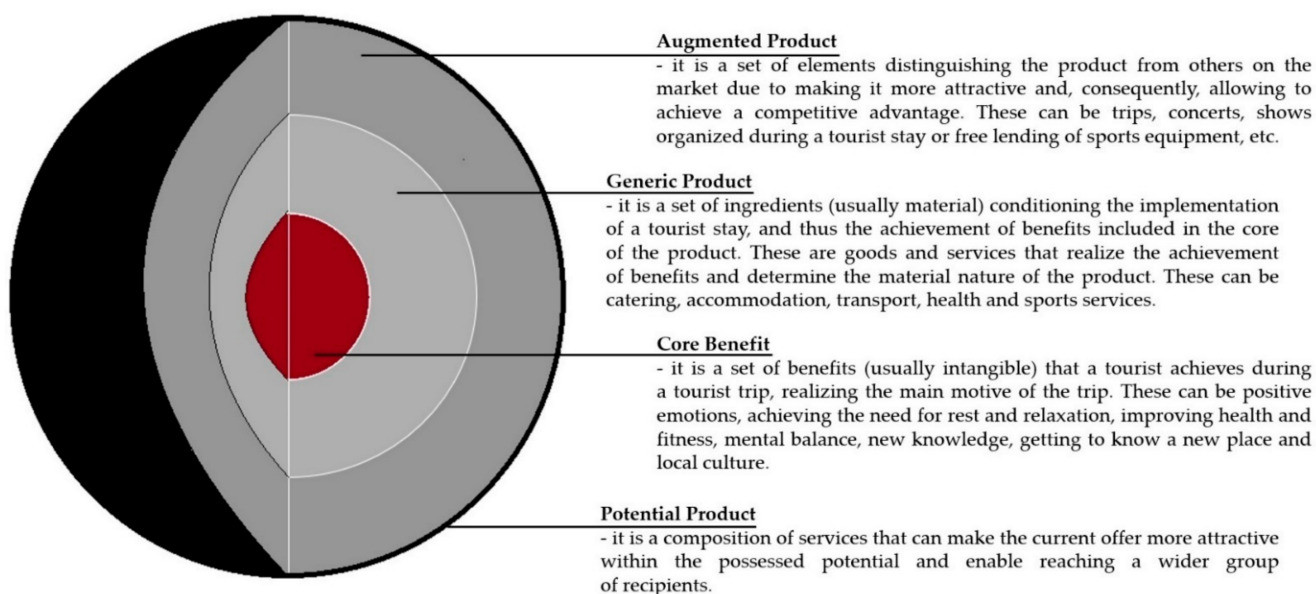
**Augmented Product**
- it is a set of elements distinguishing the product from others on the market due to making it more attractive and, consequently, allowing to achieve a competitive advantage. These can be trips, concerts, shows organized during a tourist stay or free lending of sports equipment, etc.

**Generic Product**
- it is a set of ingredients (usually material) conditioning the implementation of a tourist stay, and thus the achievement of benefits included in the core of the product. These are goods and services that realize the achievement of benefits and determine the material nature of the product. These can be catering, accommodation, transport, health and sports services.

**Core Benefit**
- it is a set of benefits (usually intangible) that a tourist achieves during a tourist trip, realizing the main motive of the trip. These can be positive emotions, achieving the need for rest and relaxation, improving health and fitness, mental balance, new knowledge, getting to know a new place and local culture.

**Potential Product**
- it is a composition of services that can make the current offer more attractive within the possessed potential and enable reaching a wider group of recipients.